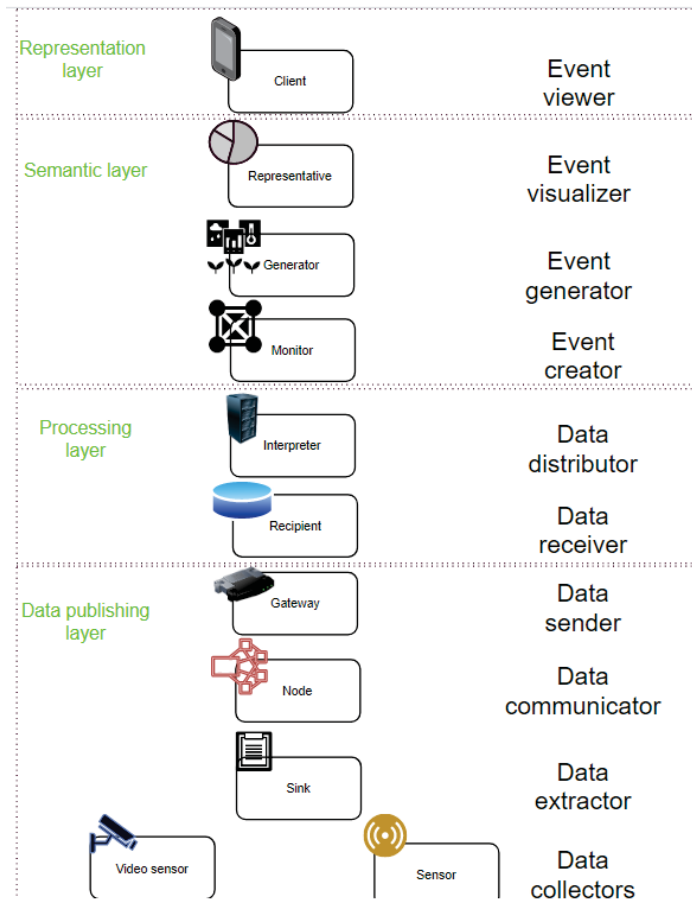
Representation layer

Client

Event viewer

Semantic layer

Representative

Event visualizer

Generator

Event generator

Monitor

Event creator

Processing layer

Interpreter

Data distributor

Recipient

Data receiver

Data publishing layer

Gateway

Data sender

Node

Data communicator

Sink

Data extractor

Video sensor

Sensor

Data collectors